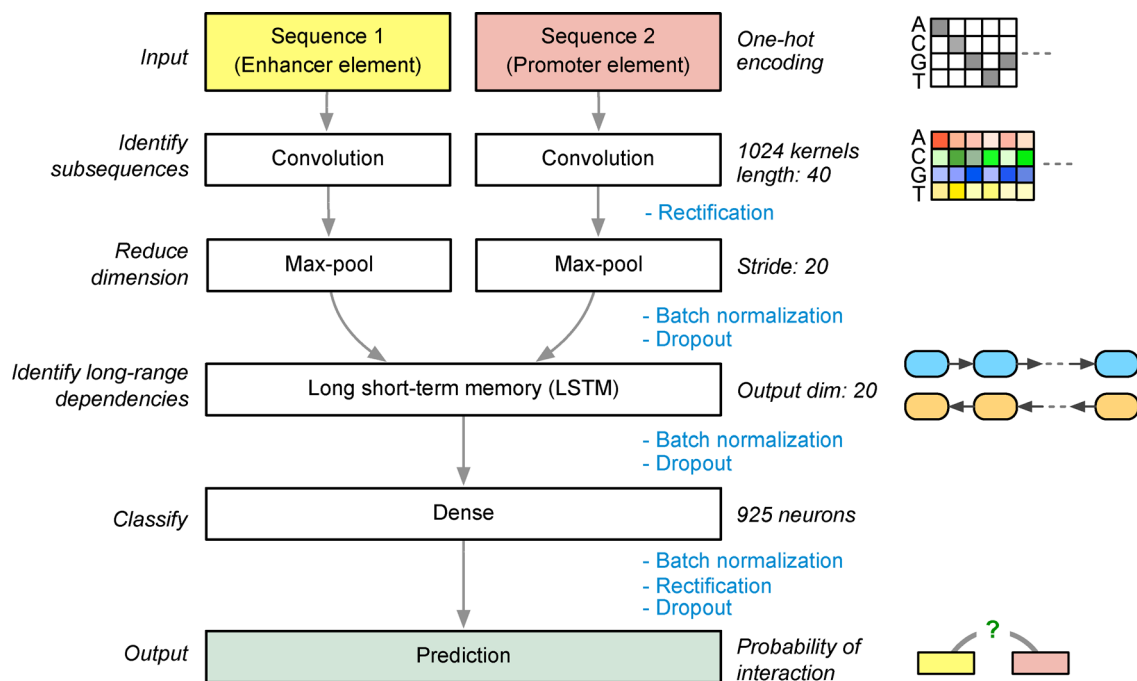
Input
Sequence 1 (Enhancer element)
Sequence 2 (Promoter element)
One-hot encoding
A C G T

Identify subsequences
Convolution
Convolution
1024 kernels length: 40
A C G T
- Rectification

Reduce dimension
Max-pool
Max-pool
Stride: 20
- Batch normalization
- Dropout

Identify long-range dependencies
Long short-term memory (LSTM)
Output dim: 20
- Batch normalization
- Dropout

Classify
Dense
925 neurons
- Batch normalization
- Rectification
- Dropout

Output
Prediction
Probability of interaction
?